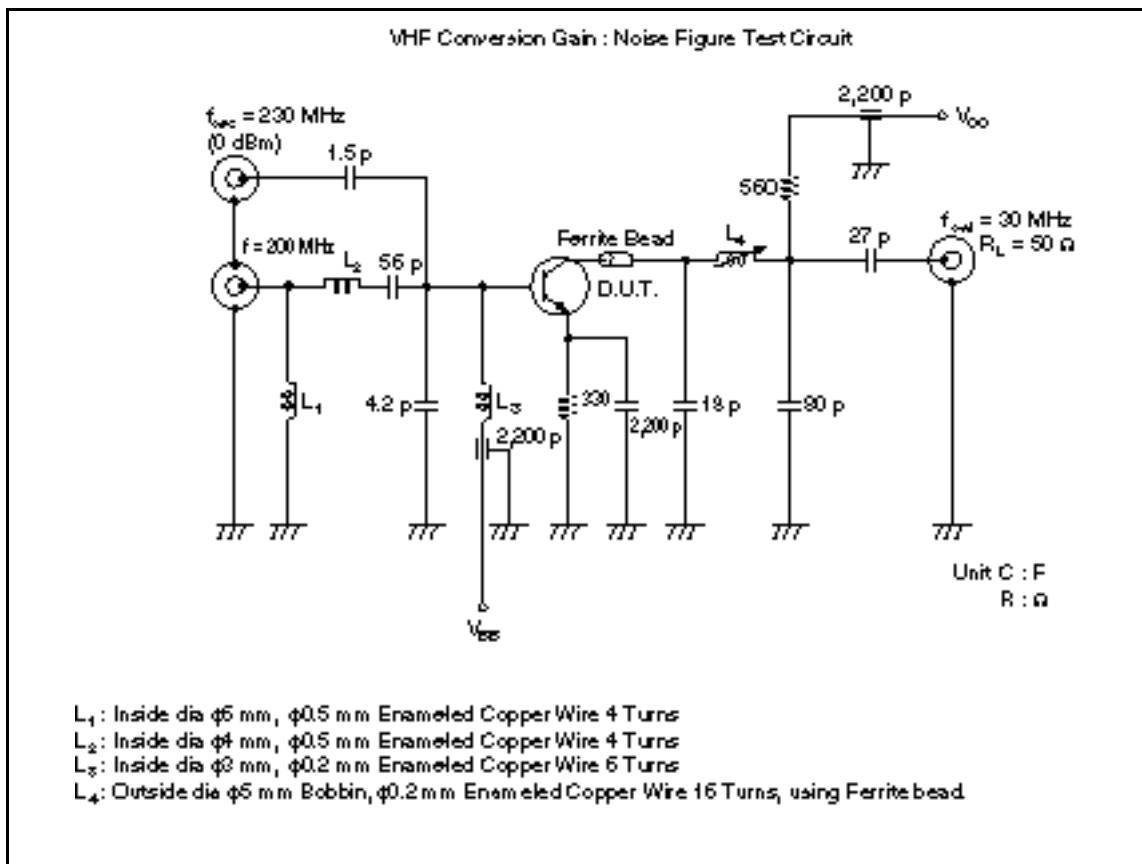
VHF Conversion Gain : Noise Figure Test Circuit

$f_{osc}$ = 230 MHz
(0 dBm)

1.5 p

f = 200 MHz

$L_2$

56 p

$L_1$

4.2 p

$L_3$

2,200 p

$V_{BB}$

Ferrite Bead

D.U.T.

330

2,200 p

18 p

$L_4$

2,200 p

$V_{CC}$

560

27 p

80 p

$f_{out}$ = 30 MHz
$R_L$ = 50 Ω

Unit C : F
R : Ω

$L_1$: Inside dia ϕ5 mm, ϕ0.5 mm Enameled Copper Wire 4 Turns
$L_2$: Inside dia ϕ4 mm, ϕ0.5 mm Enameled Copper Wire 4 Turns
$L_3$: Inside dia ϕ3 mm, ϕ0.2 mm Enameled Copper Wire 6 Turns
$L_4$: Outside dia ϕ5 mm Bobbin, ϕ0.2 mm Enameled Copper Wire 16 Turns, using Ferrite bead.